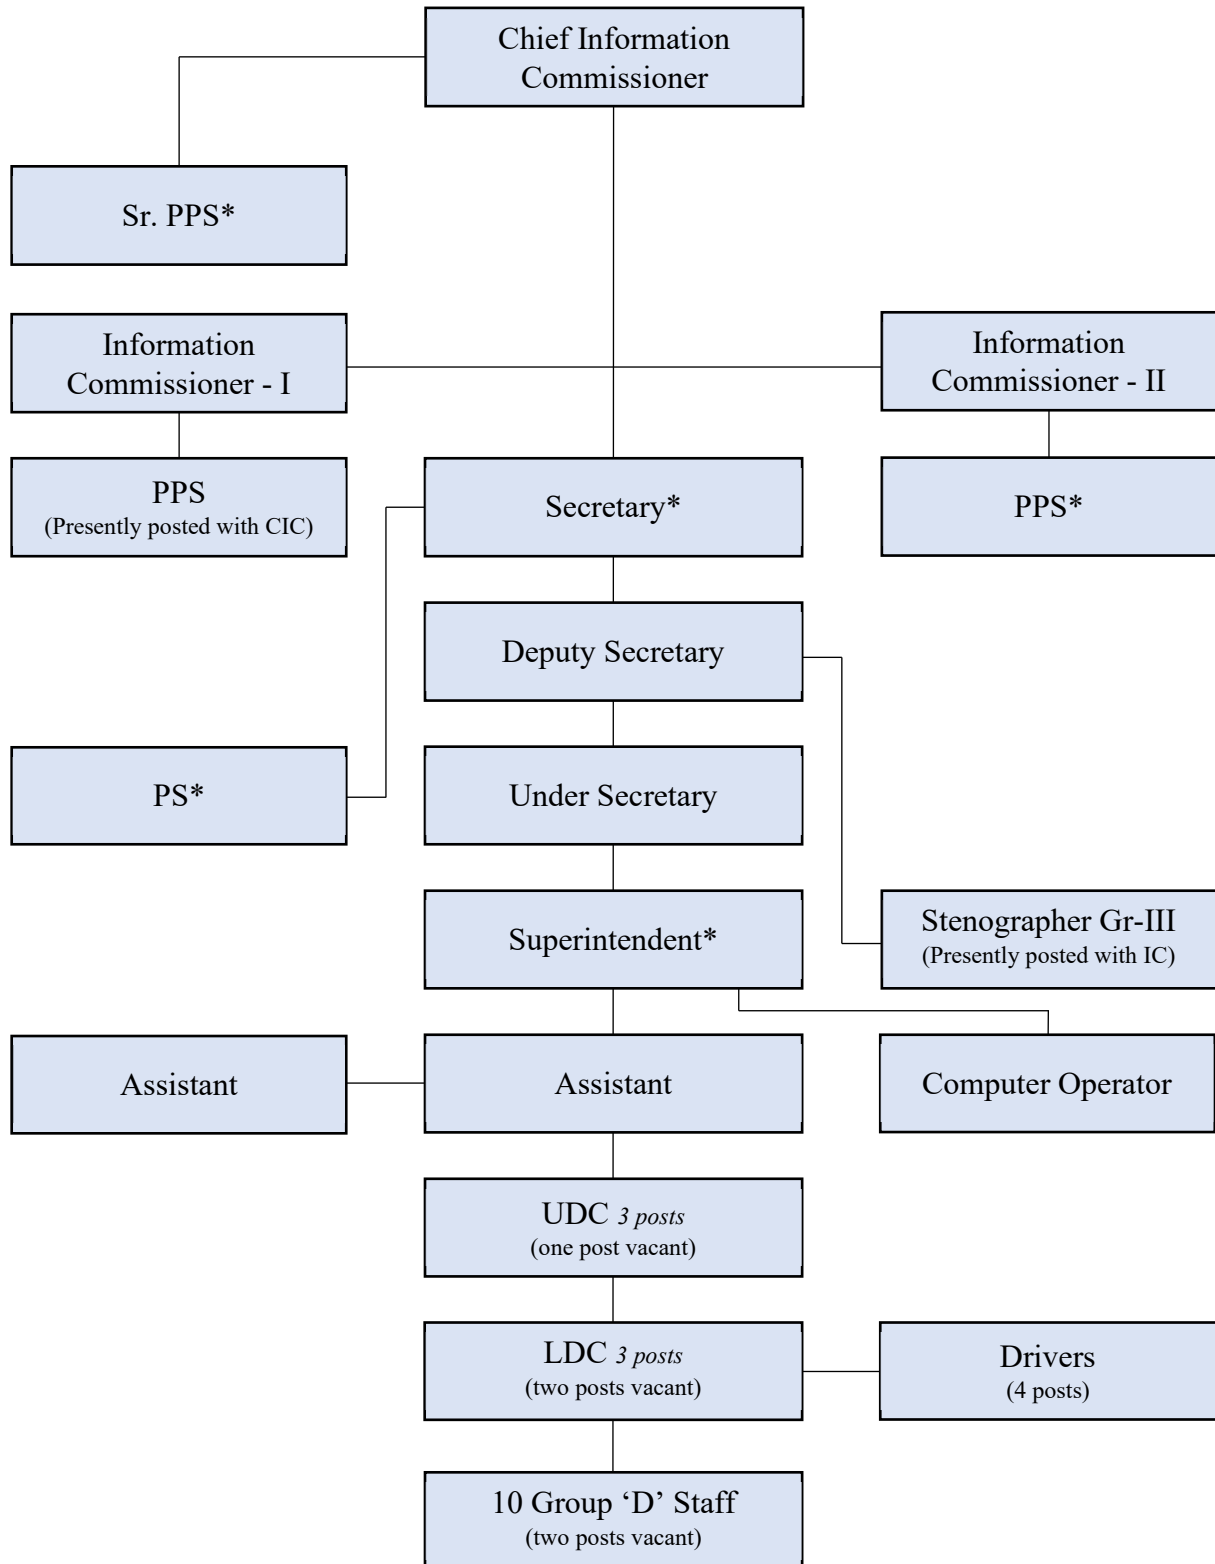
Chief Information Commissioner

Sr. PPS*

Information Commissioner - I

Information Commissioner - II

PPS
(Presently posted with CIC)

Secretary*

PPS*

Deputy Secretary

PS*

Under Secretary

Superintendent*

Stenographer Gr-III
(Presently posted with IC)

Assistant

Assistant

Computer Operator

UDC *3 posts*
(one post vacant)

LDC *3 posts*
(two posts vacant)

Drivers
(4 posts)

10 Group 'D' Staff
(two posts vacant)